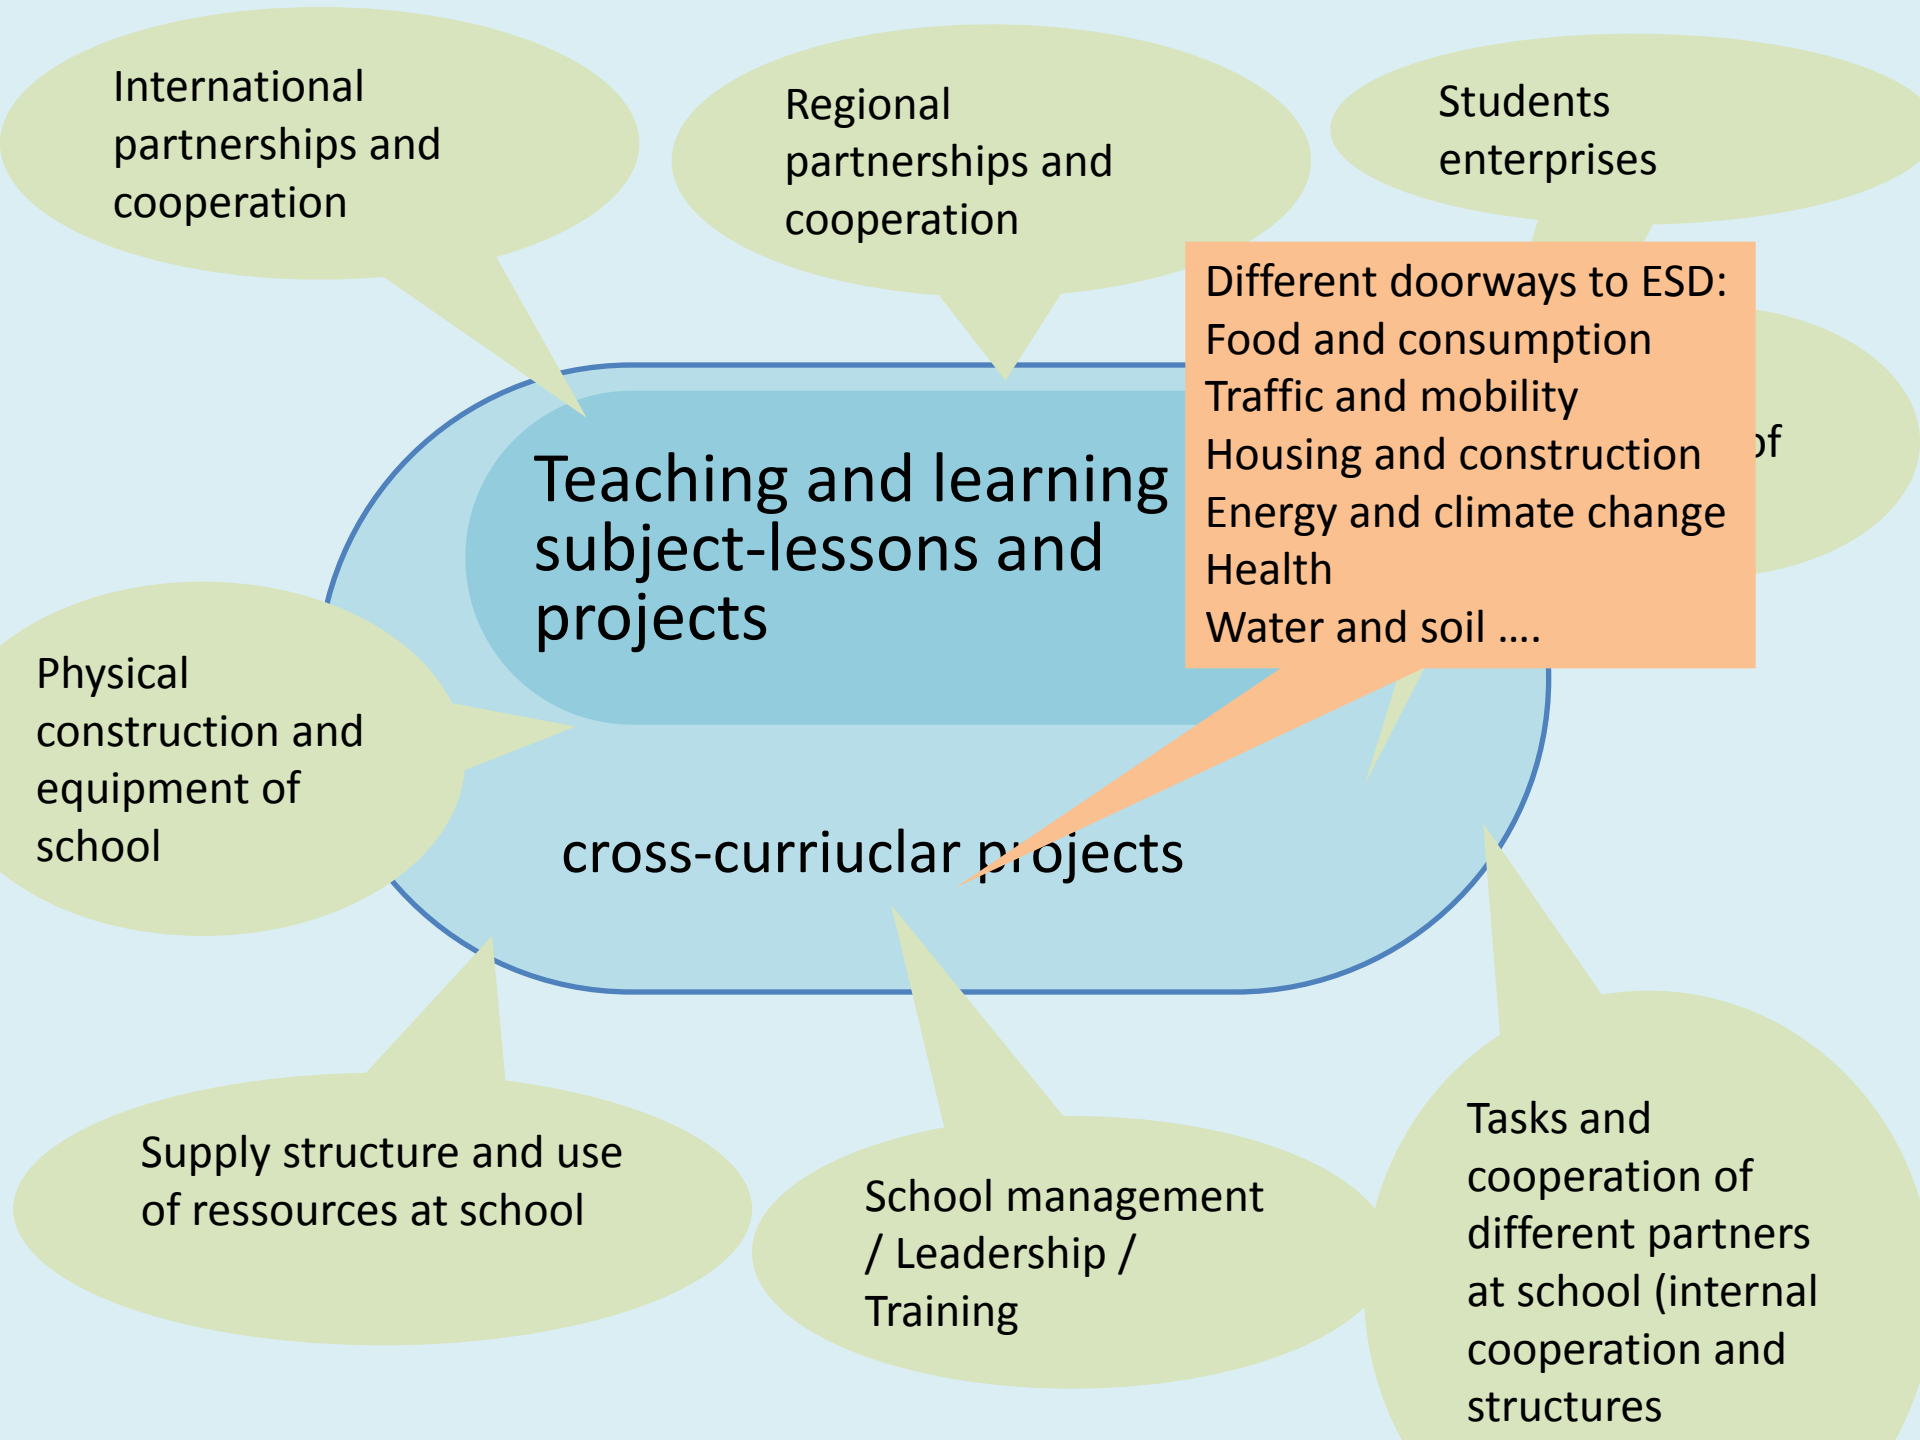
International partnerships and cooperation

Regional partnerships and cooperation

Students enterprises

Different doorways to ESD:
Food and consumption
Traffic and mobility
Housing and construction
Energy and climate change
Health
Water and soil ….

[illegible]of

Teaching and learning subject-lessons and projects

Physical construction and equipment of school

cross-curriuclar projects

Supply structure and use of ressources at school

School management / Leadership / Training

Tasks and cooperation of different partners at school (internal cooperation and structures